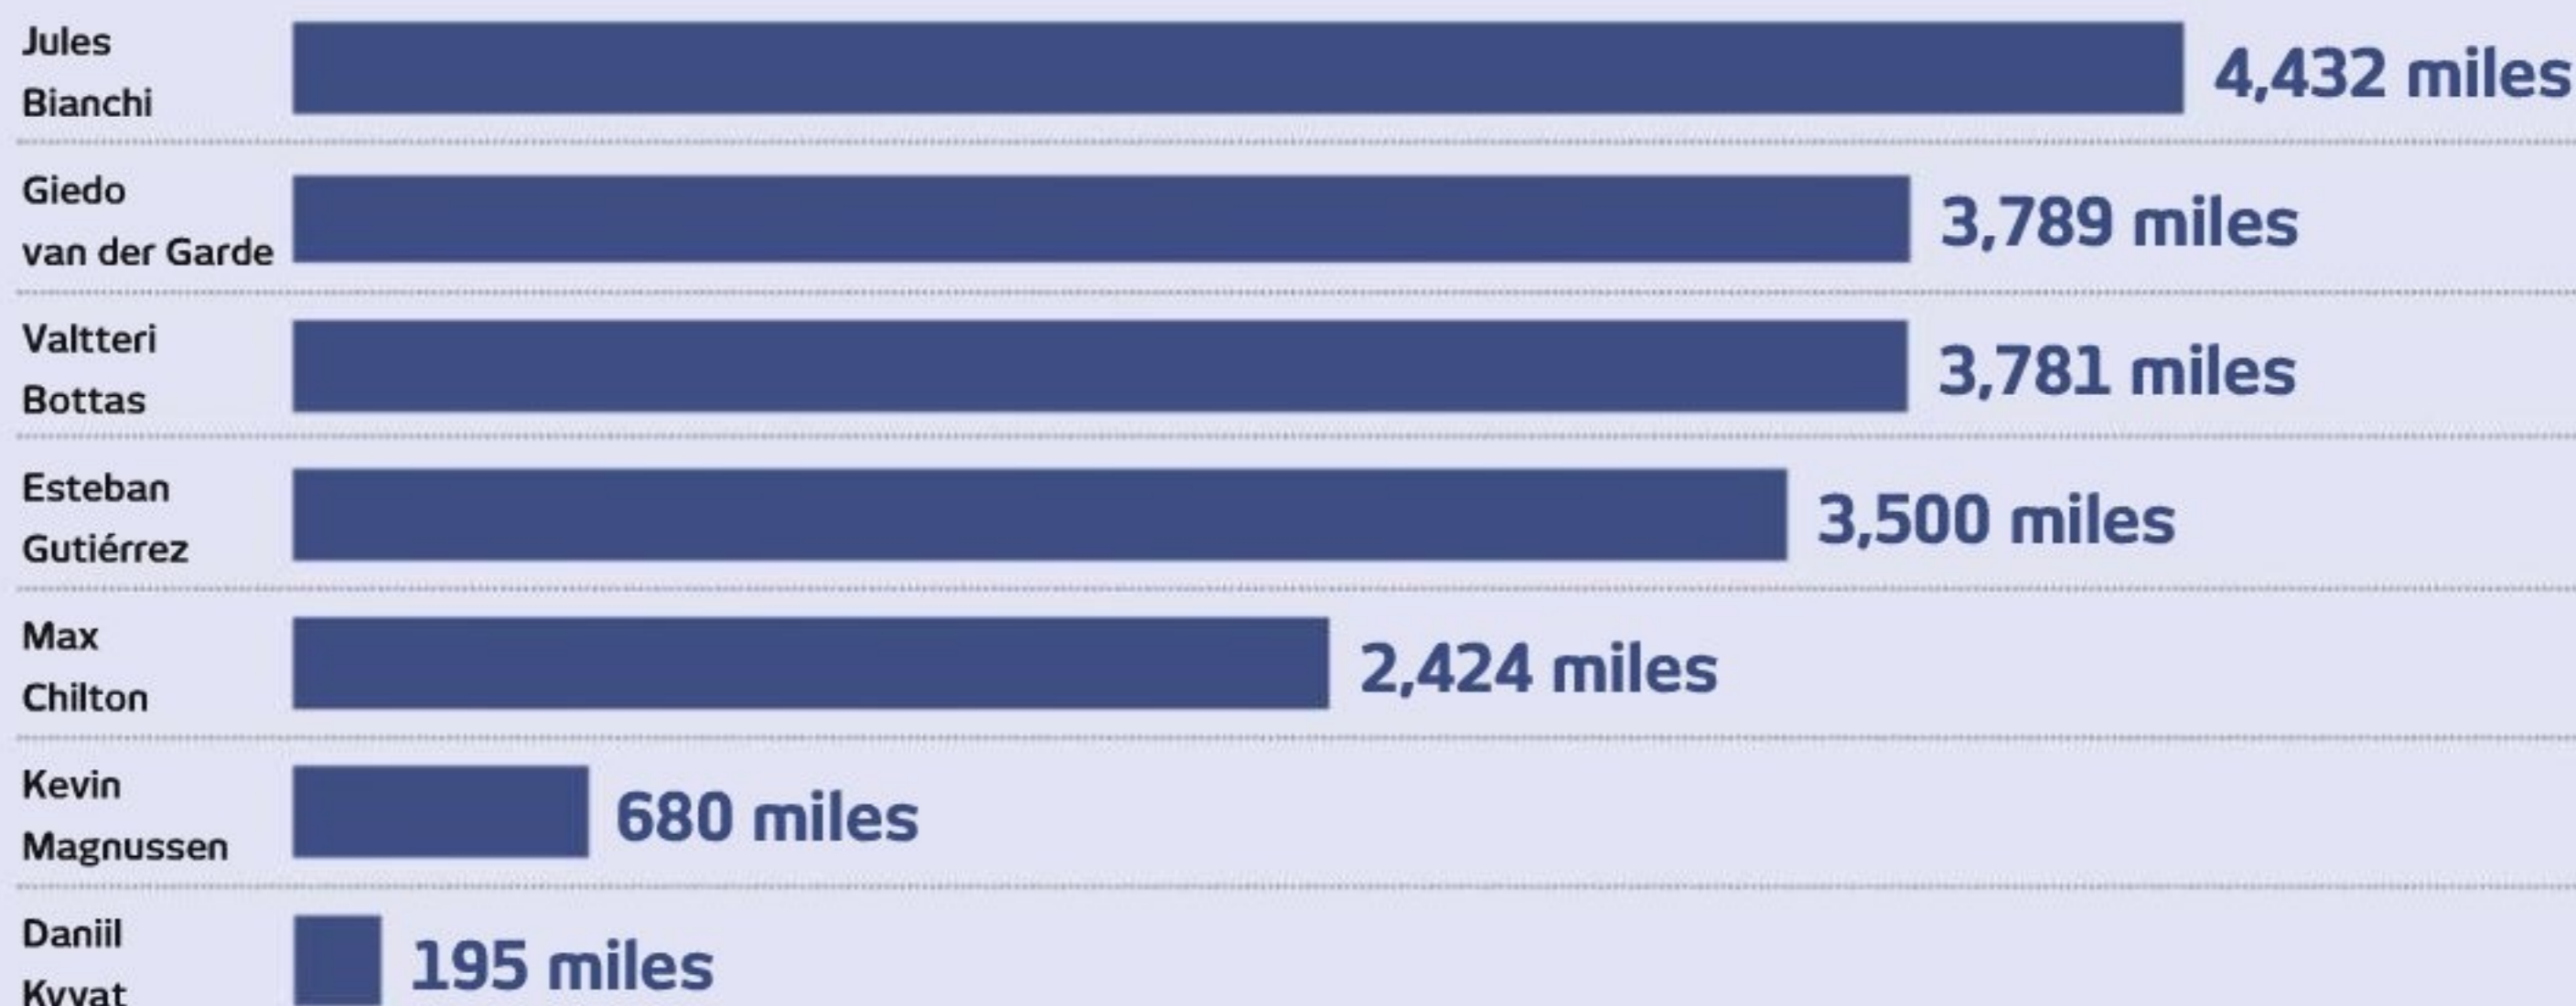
| | |
|---|---|
| Jules Bianchi | 4,432 miles |
| Giedo van der Garde | 3,789 miles |
| Valtteri Bottas | 3,781 miles |
| Esteban Gutiérrez | 3,500 miles |
| Max Chilton | 2,424 miles |
| Kevin Magnussen | 680 miles |
| Daniil Kvyat | 195 miles |